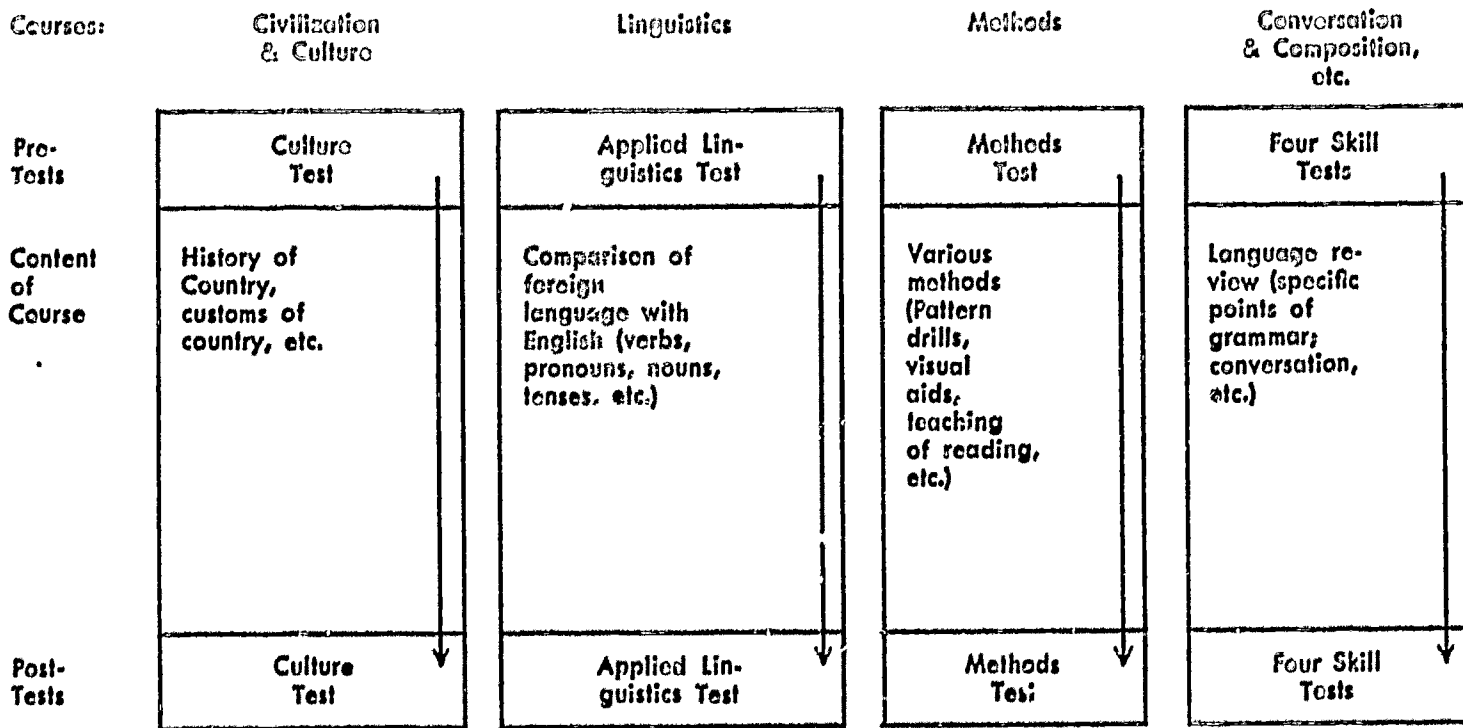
| Courses: | Civilization & Culture | Linguistics | Methods | Conversation & Composition, etc. |
|---|---|---|---|---|
| Pre-Tests | Culture Test | Applied Linguistics Test | Methods Test | Four Skill Tests |
| Content of Course | History of Country, customs of country, etc. | Comparison of foreign language with English (verbs, pronouns, nouns, tenses, etc.) | Various methods (Pattern drills, visual aids, teaching of reading, etc.) | Language review (specific points of grammar; conversation, etc.) |
| Post-Tests | Culture Test | Applied Linguistics Test | Methods Test | Four Skill Tests |